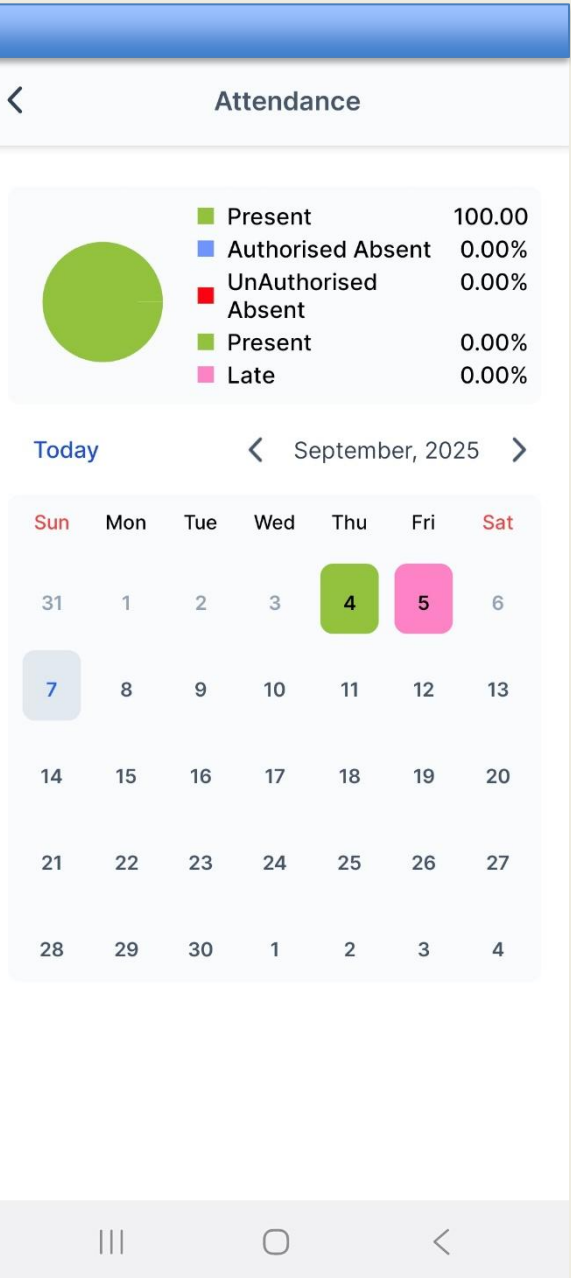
Attendance

| | |
|---|---|
| Present | 100.00 |
| Authorised Absent | 0.00% |
| UnAuthorised Absent | 0.00% |
| Present | 0.00% |
| Late | 0.00% |

Today September, 2025

| Sun | Mon | Tue | Wed | Thu | Fri | Sat |
|---|---|---|---|---|---|---|
| 31 | 1 | 2 | 3 | 4 | 5 | 6 |
| 7 | 8 | 9 | 10 | 11 | 12 | 13 |
| 14 | 15 | 16 | 17 | 18 | 19 | 20 |
| 21 | 22 | 23 | 24 | 25 | 26 | 27 |
| 28 | 29 | 30 | 1 | 2 | 3 | 4 |